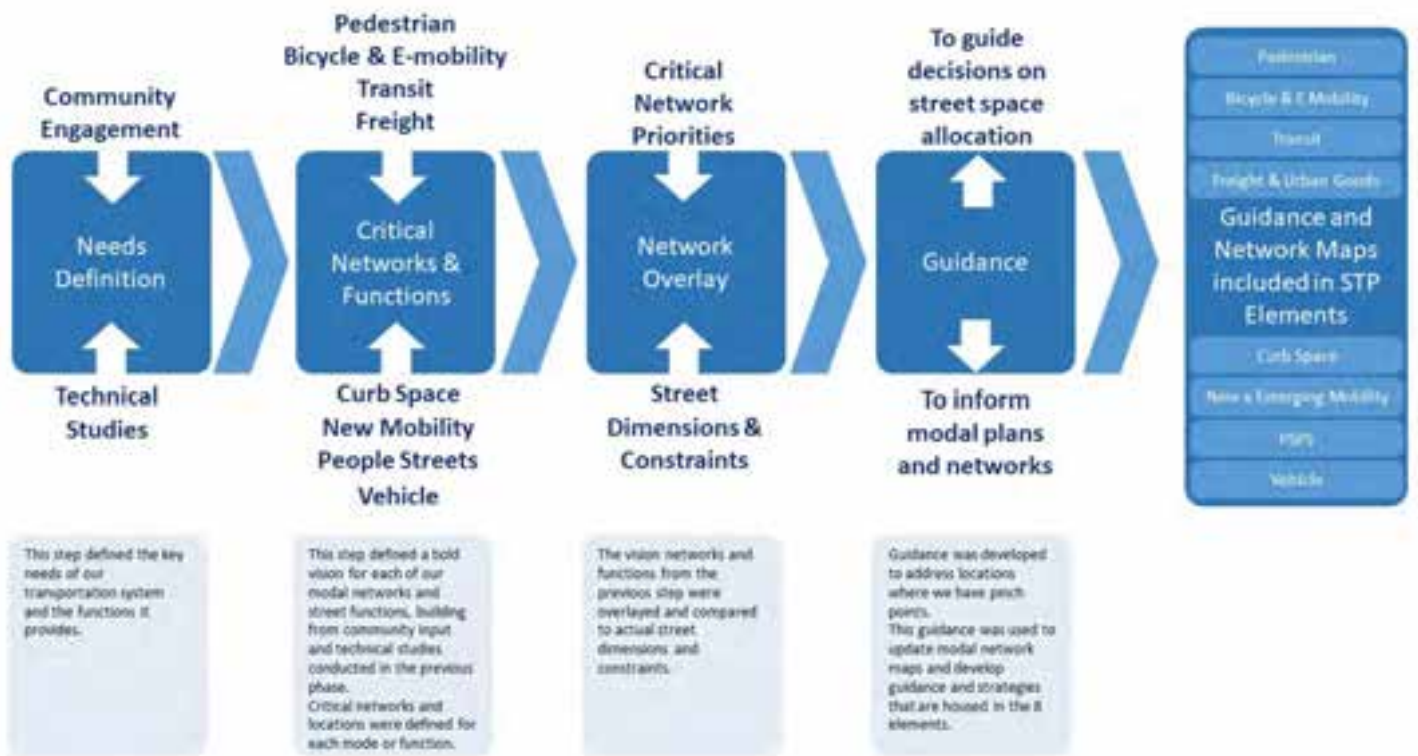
Community Engagement

Needs Definition

Technical Studies

Pedestrian
Bicycle & E-mobility
Transit
Freight

Critical Networks & Functions

Curb Space
New Mobility
People Streets
Vehicle

Critical Network Priorities

Network Overlay

Street Dimensions & Constraints

To guide decisions on street space allocation

Guidance

To inform modal plans and networks

Pedestrian
Bicycle & E-Mobility
Transit
Freight & Urban Goods
Guidance and Network Maps included in STP Elements
Curb Space
New & Emerging Mobility
PSPS
Vehicle

This step defined the key needs of our transportation system and the functions it provides.

This step defined a bold vision for each of our modal networks and street functions, building from community input and technical studies conducted in the previous phase.
Critical networks and locations were defined for each mode or function.

The vision networks and functions from the previous step were overlayed and compared to actual street dimensions and constraints.

Guidance was developed to address locations where we have pinch points.
This guidance was used to update modal network maps and develop guidance and strategies that are housed in the 8 elements.